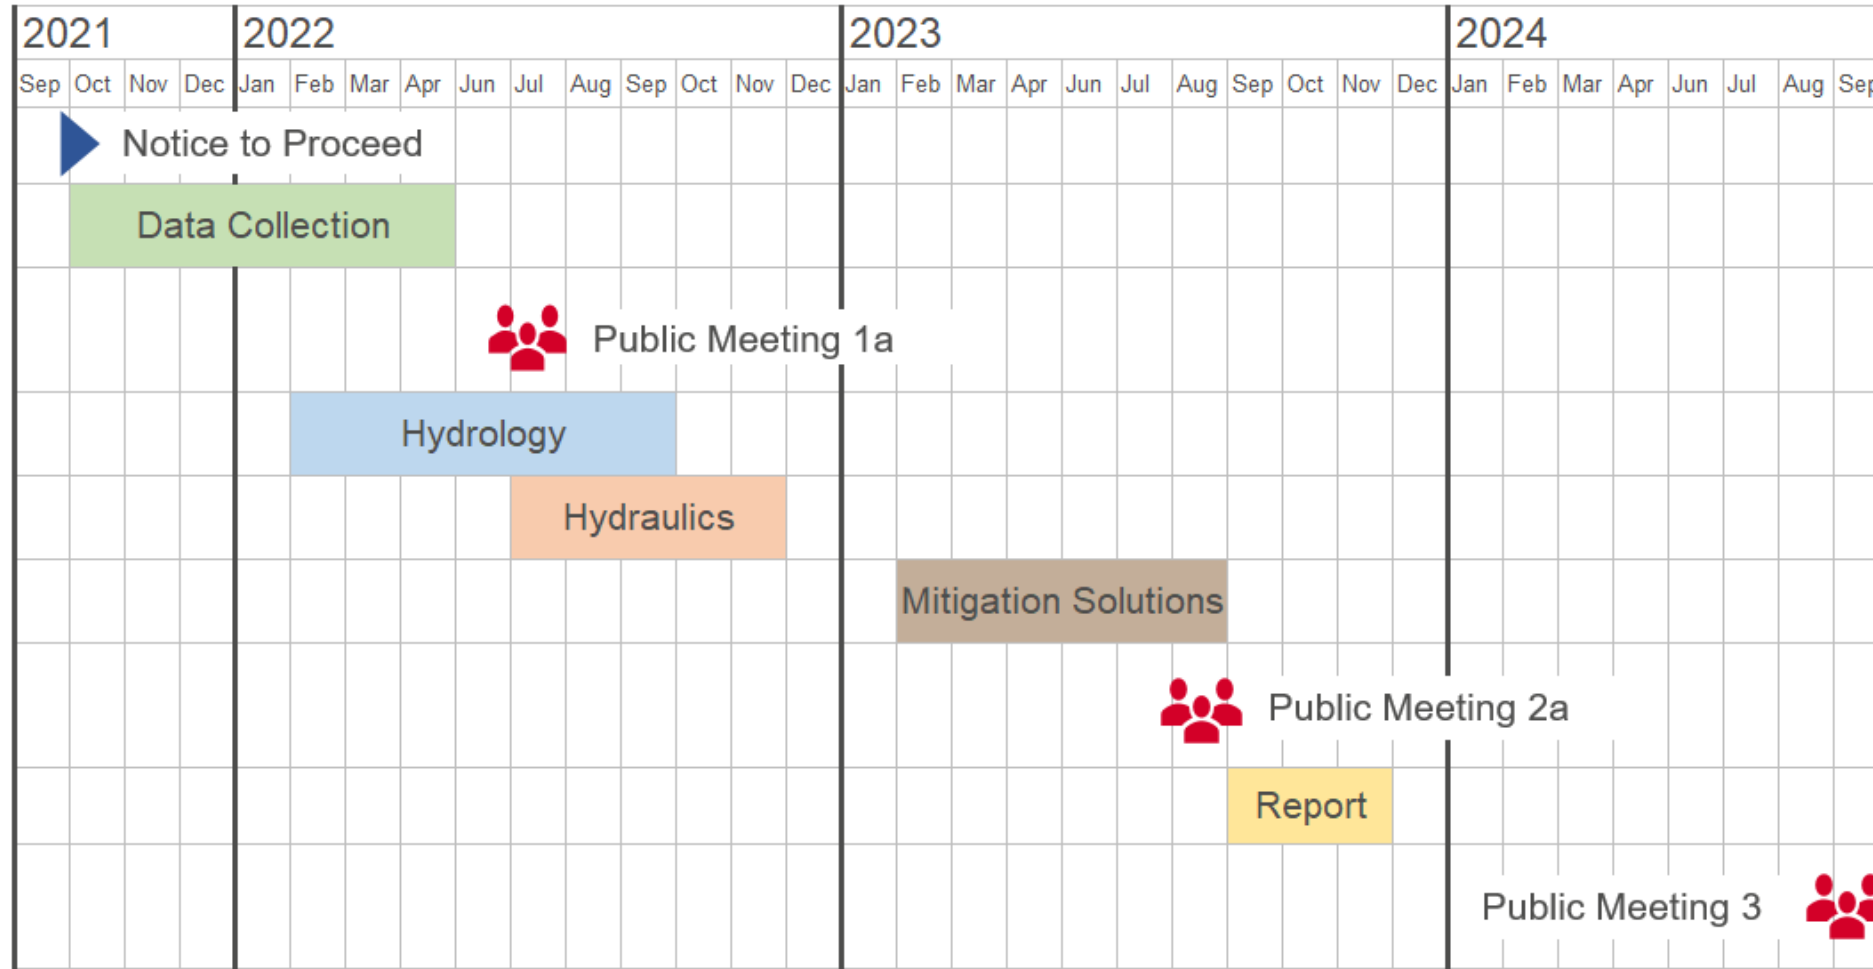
| 2021 | | | | 2022 | | | | | | | | | | | 2023 | | | | | | | | | | | 2024 | | | | | | | |
|---|---|---|---|---|---|---|---|---|---|---|---|---|---|---|---|---|---|---|---|---|---|---|---|---|---|---|---|---|---|---|---|---|---|
| Sep | Oct | Nov | Dec | Jan | Feb | Mar | Apr | Jun | Jul | Aug | Sep | Oct | Nov | Dec | Jan | Feb | Mar | Apr | Jun | Jul | Aug | Sep | Oct | Nov | Dec | Jan | Feb | Mar | Apr | Jun | Jul | Aug | Sep |

Notice to Proceed

Data Collection

Public Meeting 1a

Hydrology

Hydraulics

Mitigation Solutions

Public Meeting 2a

Report

Public Meeting 3